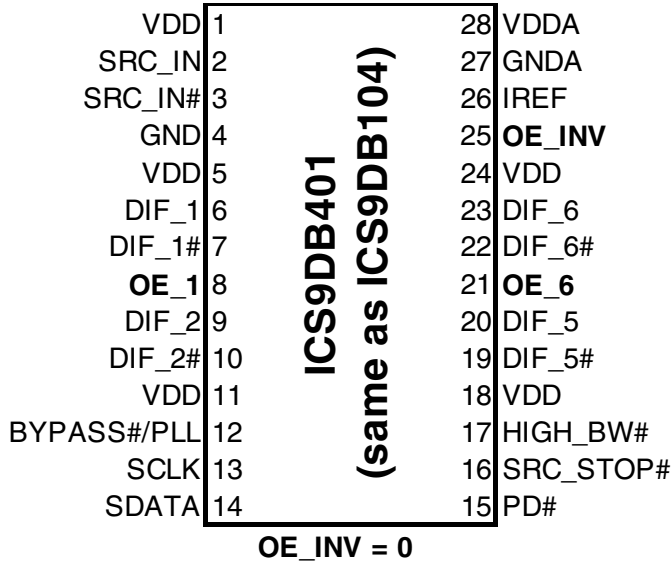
| | | | |
|---|---|---|---|
| VDD | 1 | 28 | VDDA |
| SRC_IN | 2 | 27 | GNDA |
| SRC_IN# | 3 | 26 | IREF |
| GND | 4 | 25 | **OE_INV** |
| VDD | 5 | 24 | VDD |
| DIF_1 | 6 | 23 | DIF_6 |
| DIF_1# | 7 | 22 | DIF_6# |
| **OE_1** | 8 | 21 | **OE_6** |
| DIF_2 | 9 | 20 | DIF_5 |
| DIF_2# | 10 | 19 | DIF_5# |
| VDD | 11 | 18 | VDD |
| BYPASS#/PLL | 12 | 17 | HIGH_BW# |
| SCLK | 13 | 16 | SRC_STOP# |
| SDATA | 14 | 15 | PD# |

ICS9DB401
(same as ICS9DB104)

OE_INV = 0